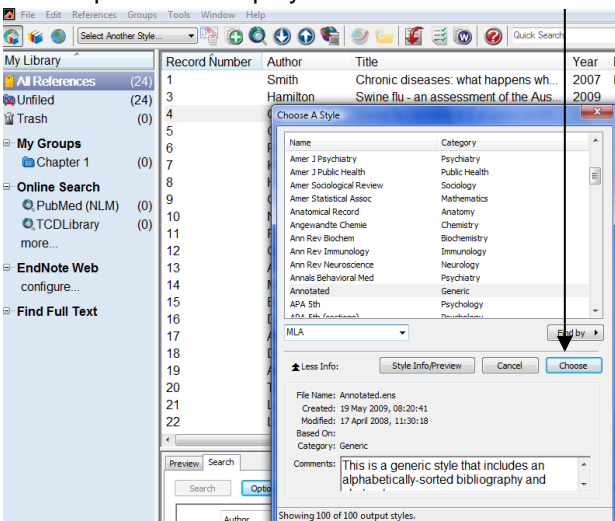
File Edit References Groups Tools Window Help

Select Another Style...

Quick Search

My Library

All References (24)

Unfiled (24)

Trash (0)

My Groups

Chapter 1 (0)

Online Search

PubMed (NLM) (0)

TCDLibrary (0)

more...

EndNote Web

configure...

Find Full Text

| Record Number | Author | Title | Year |
|---|---|---|---|
| 1 | Smith | Chronic diseases: what happens wh... | 2007 |
| 3 | Hamilton | Swine flu - an assessment of the Aus... | 2009 |
| 4 | | | |
| 5 | | | |
| 6 | | | |
| 7 | | | |
| 8 | | | |
| 9 | | | |
| 10 | | | |
| 11 | | | |
| 12 | | | |
| 13 | | | |
| 14 | | | |
| 15 | | | |
| 16 | | | |
| 17 | | | |
| 18 | | | |
| 19 | | | |
| 20 | | | |
| 21 | | | |
| 22 | | | |

Preview Search

Search Optio

Author

Choose A Style

| Name | Category |
|---|---|
| Amer J Psychiatry | Psychiatry |
| Amer J Public Health | Public Health |
| Amer Sociological Review | Sociology |
| Amer Statistical Assoc | Mathematics |
| Anatomical Record | Anatomy |
| Angewandte Chemie | Chemistry |
| Ann Rev Biochem | Biochemistry |
| Ann Rev Immunology | Immunology |
| Ann Rev Neuroscience | Neurology |
| Annals Behavioral Med | Psychiatry |
| Annotated | Generic |
| APA 5th | Psychology |
| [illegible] | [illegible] |

MLA

Find by

Less Info:

Style Info/Preview

Cancel

Choose

File Name: Annotated.ens

Created: 19 May 2009, 08:20:41

Modified: 17 April 2008, 11:30:18

Based On:

Category: Generic

Comments: This is a generic style that includes an alphabetically-sorted bibliography and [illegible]

Showing 100 of 100 output styles.